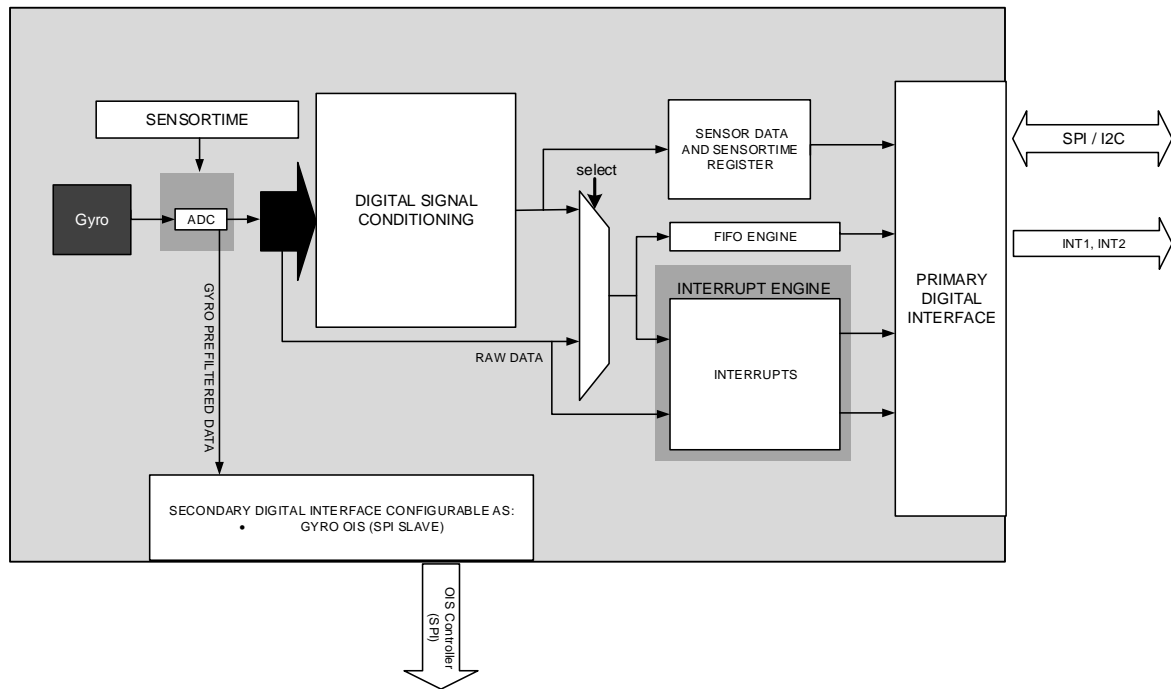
SENSORTIME

Gyro

ADC

GYRO PREFILTERED DATA

DIGITAL SIGNAL CONDITIONING

select

RAW DATA

SENSOR DATA AND SENSORTIME REGISTER

FIFO ENGINE

INTERRUPT ENGINE

INTERRUPTS

PRIMARY DIGITAL INTERFACE

SPI / I2C

INT1, INT2

SECONDARY DIGITAL INTERFACE CONFIGURABLE AS:
• GYRO OIS (SPI SLAVE)

OIS Controller (SPI)